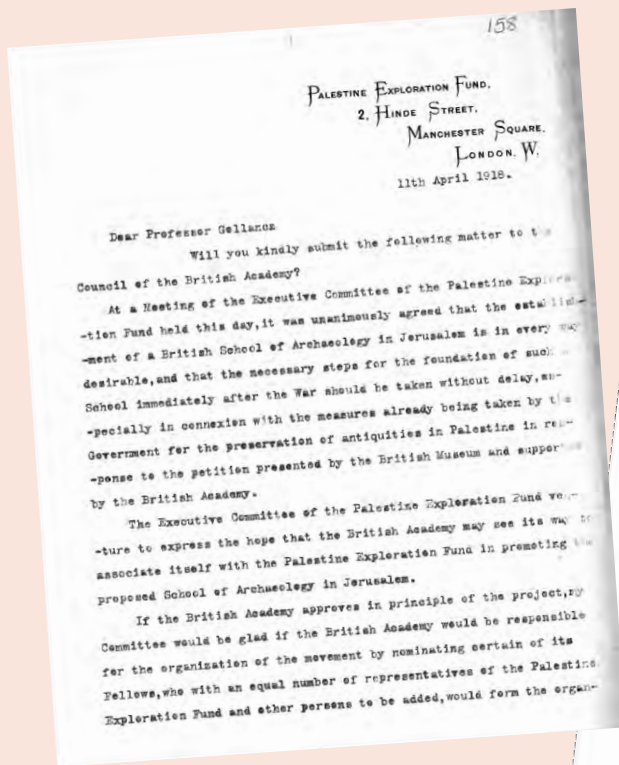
158

Palestine Exploration Fund,
2, Hinde Street,
Manchester Square,
London, W.
11th April 1918.

Dear Professor Gellancz
Will you kindly submit the following matter to t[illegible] Council of the British Academy?

At a Meeting of the Executive Committee of the Palestine Explora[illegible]-tion Fund held this day, it was unanimously agreed that the establish-ment of a British School of Archaeology in Jerusalem is in every way desirable, and that the necessary steps for the foundation of such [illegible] School immediately after the War should be taken without delay, es-pecially in connexion with the measures already being taken by the Government for the preservation of antiquities in Palestine in res-ponse to the petition presented by the British Museum and support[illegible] by the British Academy.

The Executive Committee of the Palestine Exploration Fund ve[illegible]-ture to express the hope that the British Academy may see its way t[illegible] associate itself with the Palestine Exploration Fund in promoting t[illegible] proposed School of Archaeology in Jerusalem.

If the British Academy approves in principle of the project, my Committee would be glad if the British Academy would be responsible for the organization of the movement by nominating certain of its Fellows, who with an equal number of representatives of the Palestin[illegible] Exploration Fund and other persons to be added, would form the organ-